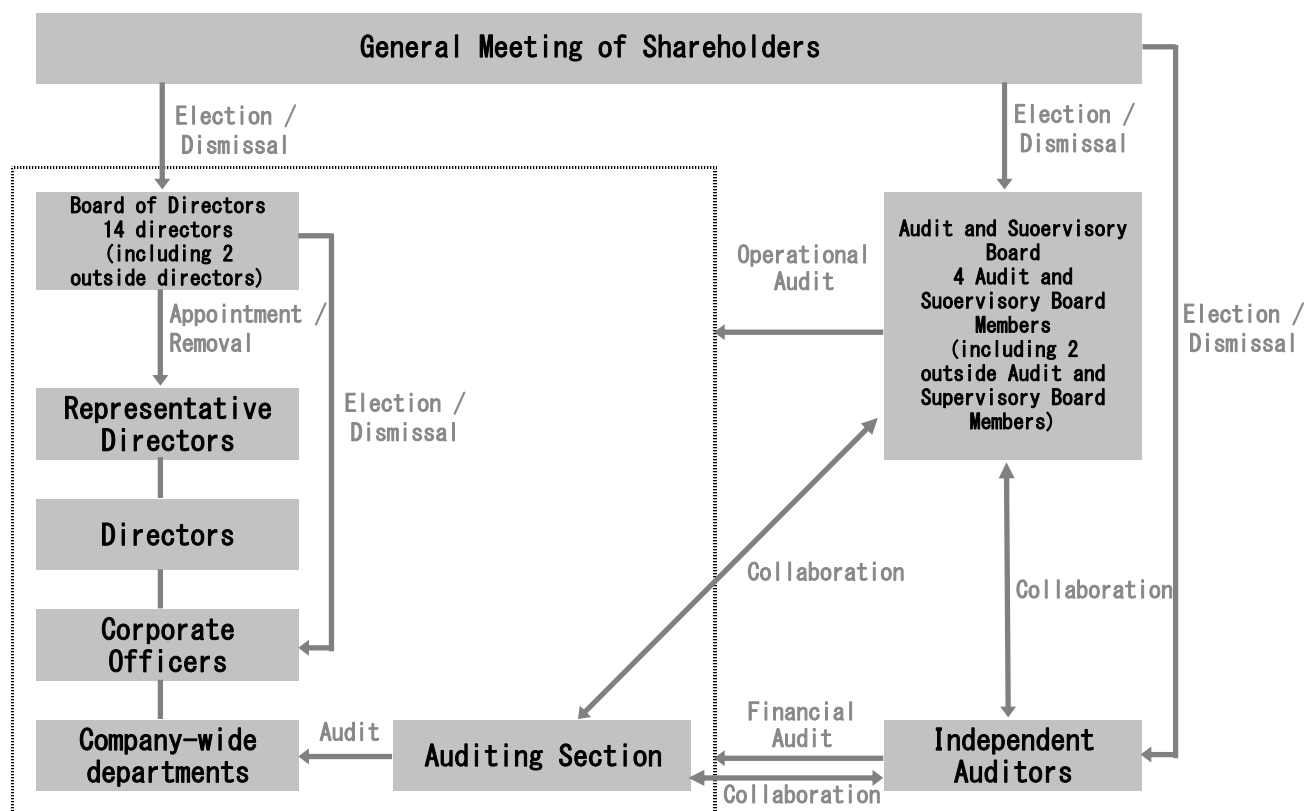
General Meeting of Shareholders

Election / Dismissal

Election / Dismissal

Board of Directors
14 directors
(including 2 outside directors)

Appointment / Removal

Election / Dismissal

Operational Audit

Audit and Suoervisory Board
4 Audit and Suoervisory Board Members
(including 2 outside Audit and Supervisory Board Members)

Election / Dismissal

Representative Directors

Directors

Collaboration

Collaboration

Corporate Officers

Company-wide departments

Audit

Auditing Section

Financial Audit

Independent Auditors

Collaboration